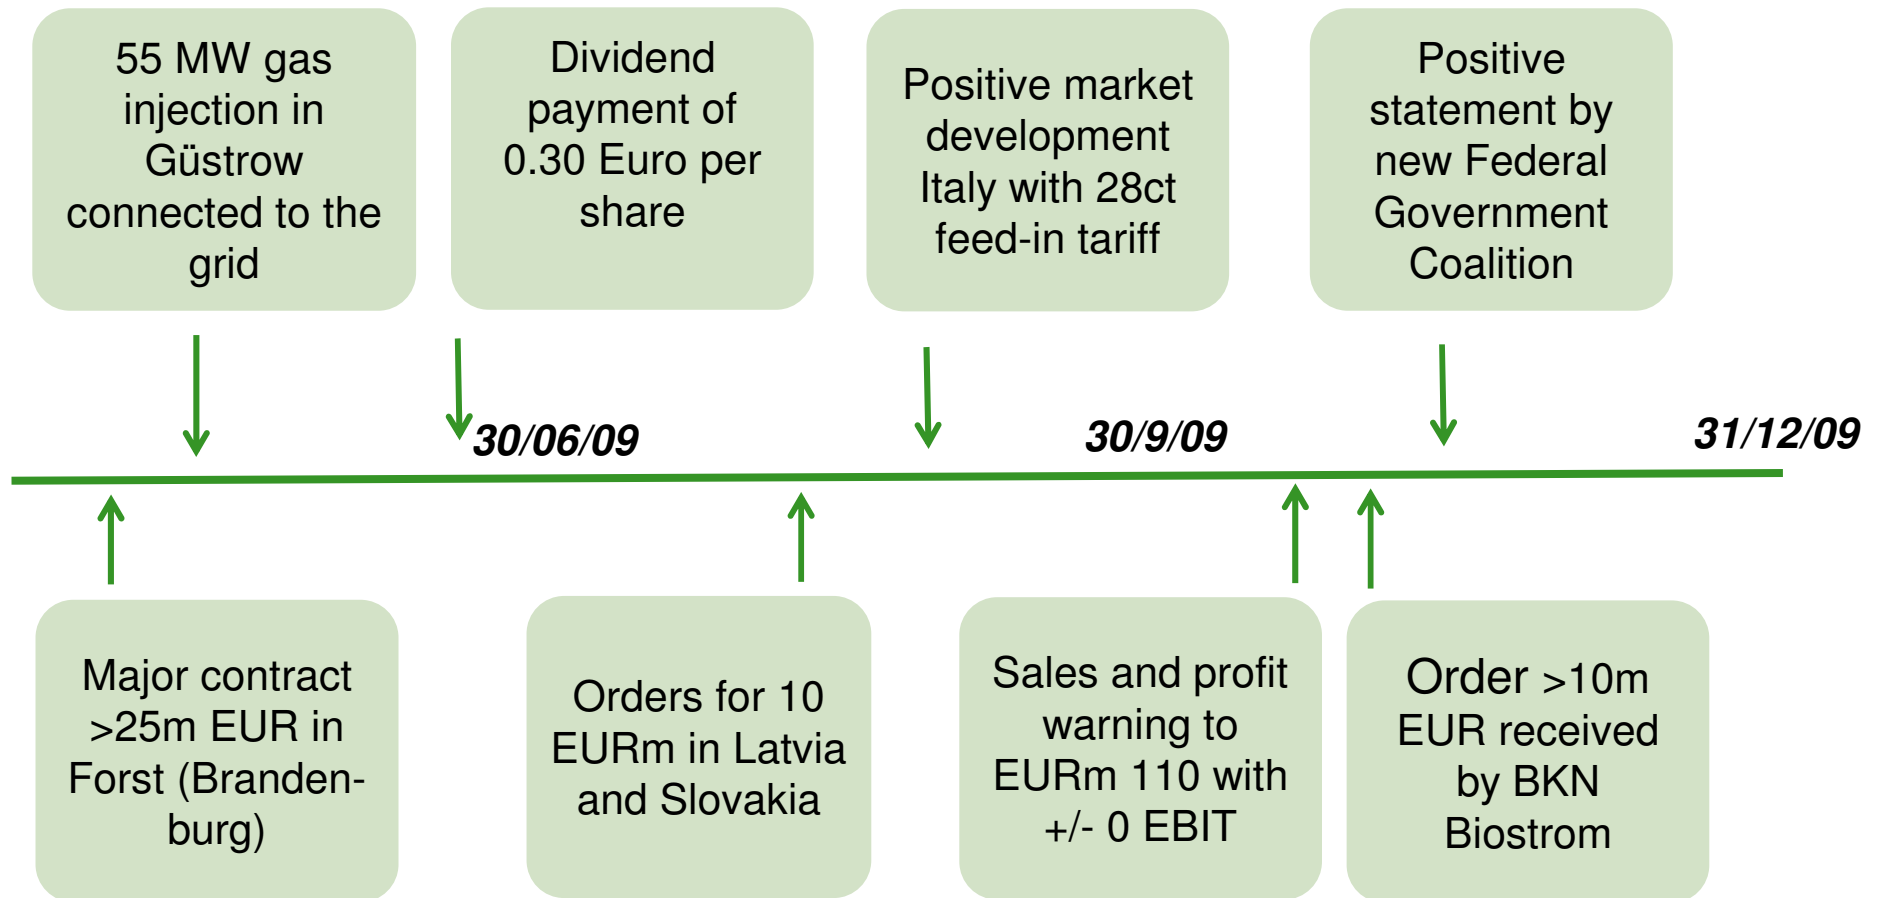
55 MW gas injection in Güstrow connected to the grid

Dividend payment of 0.30 Euro per share

Positive market development Italy with 28ct feed-in tariff

Positive statement by new Federal Government Coalition

30/06/09

30/9/09

31/12/09

Major contract >25m EUR in Forst (Brandenburg)

Orders for 10 EURm in Latvia and Slovakia

Sales and profit warning to EURm 110 with +/- 0 EBIT

Order >10m EUR received by BKN Biostrom